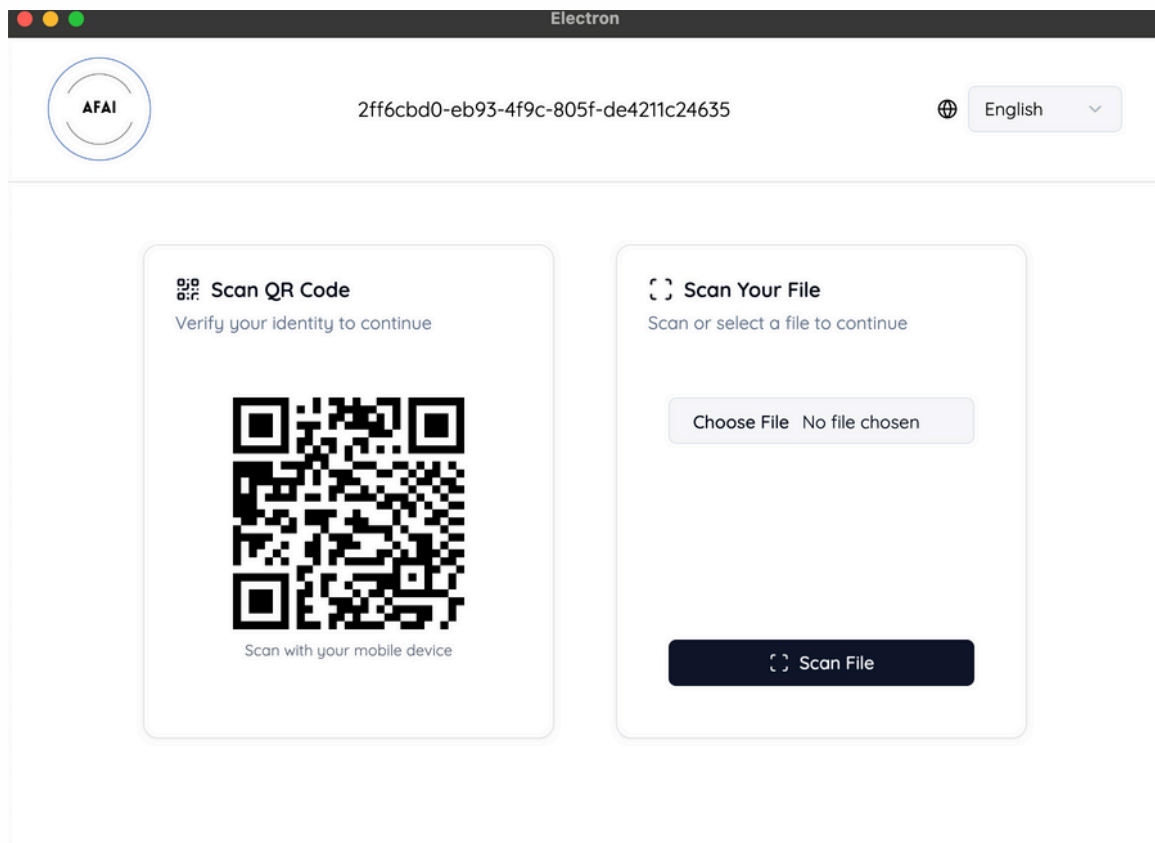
Electron

AFAI

2ff6cbd0-eb93-4f9c-805f-de4211c24635

English

Scan QR Code
Verify your identity to continue

Scan with your mobile device

Scan Your File
Scan or select a file to continue

Choose File No file chosen

Scan File